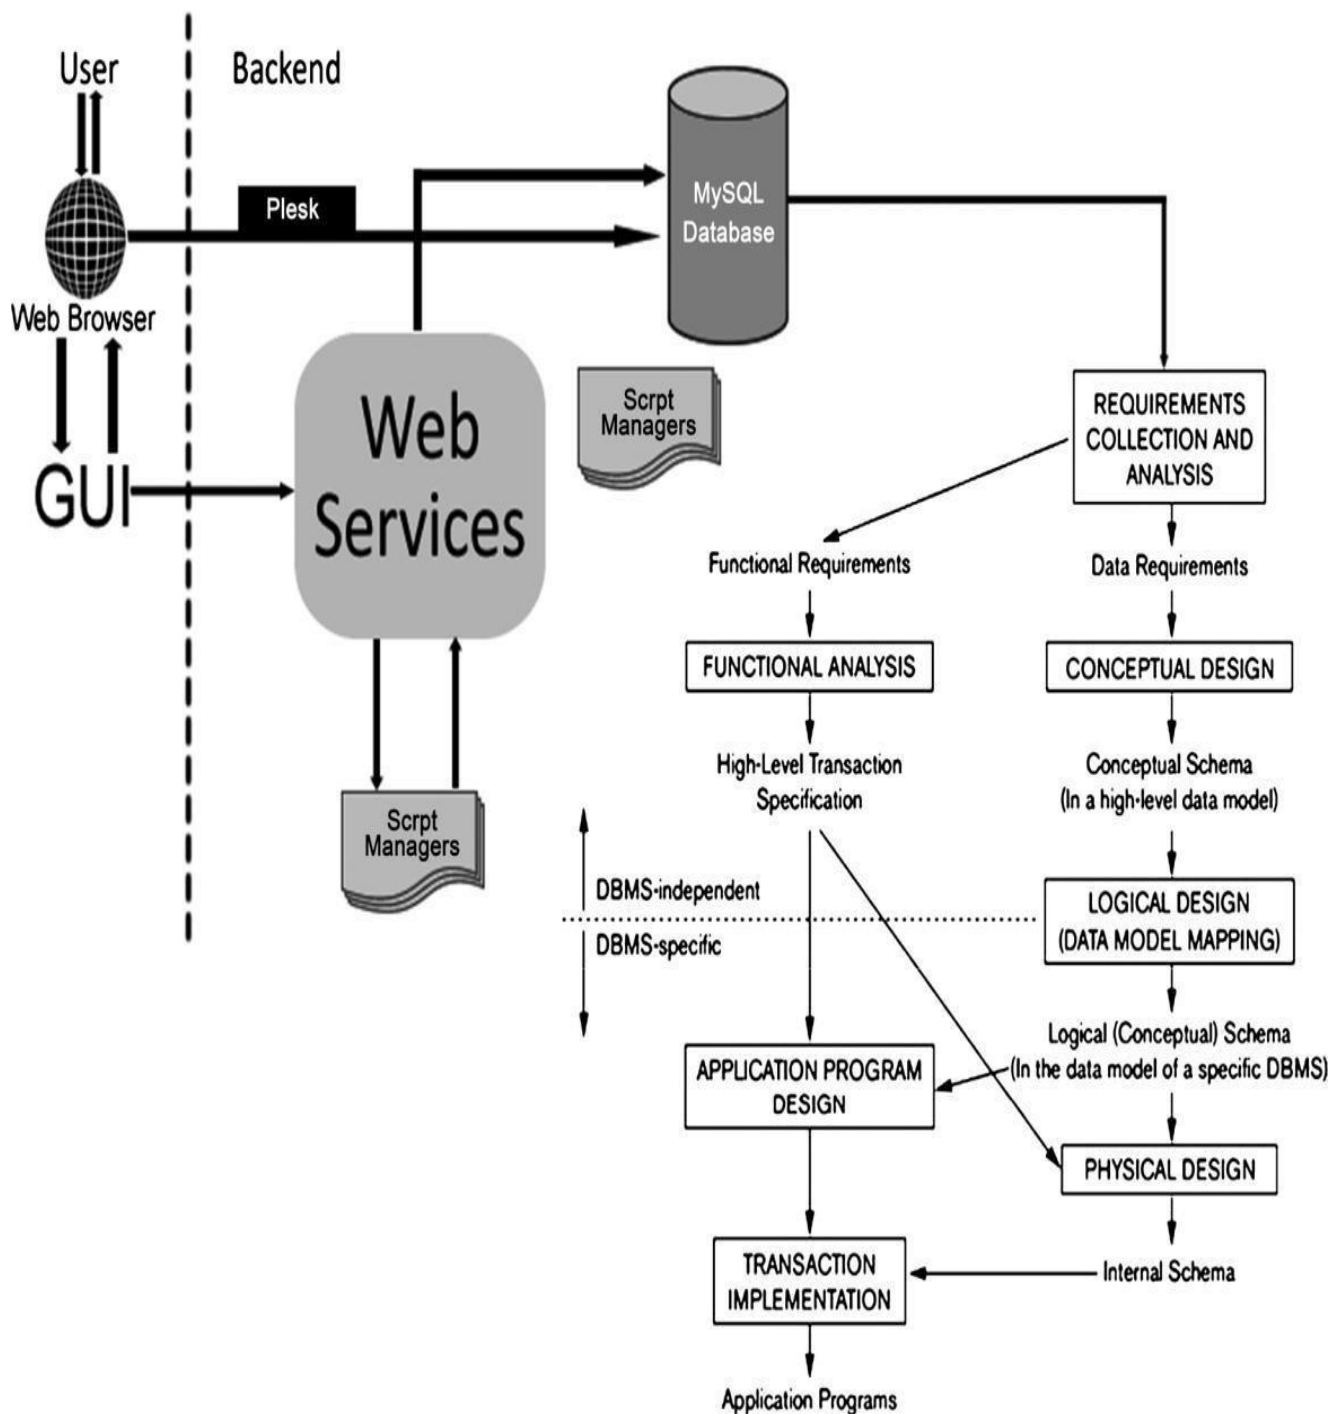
User

Backend

Plesk

MySQL Database

Web Browser

Web Services

Scrpt Managers

GUI

REQUIREMENTS COLLECTION AND ANALYSIS

Functional Requirements

Data Requirements

FUNCTIONAL ANALYSIS

CONCEPTUAL DESIGN

High-Level Transaction Specification

Conceptual Schema (In a high-level data model)

Scrpt Managers

DBMS-independent

DBMS-specific

LOGICAL DESIGN (DATA MODEL MAPPING)

Logical (Conceptual) Schema (In the data model of a specific DBMS)

APPLICATION PROGRAM DESIGN

PHYSICAL DESIGN

TRANSACTION IMPLEMENTATION

Internal Schema

Application Programs